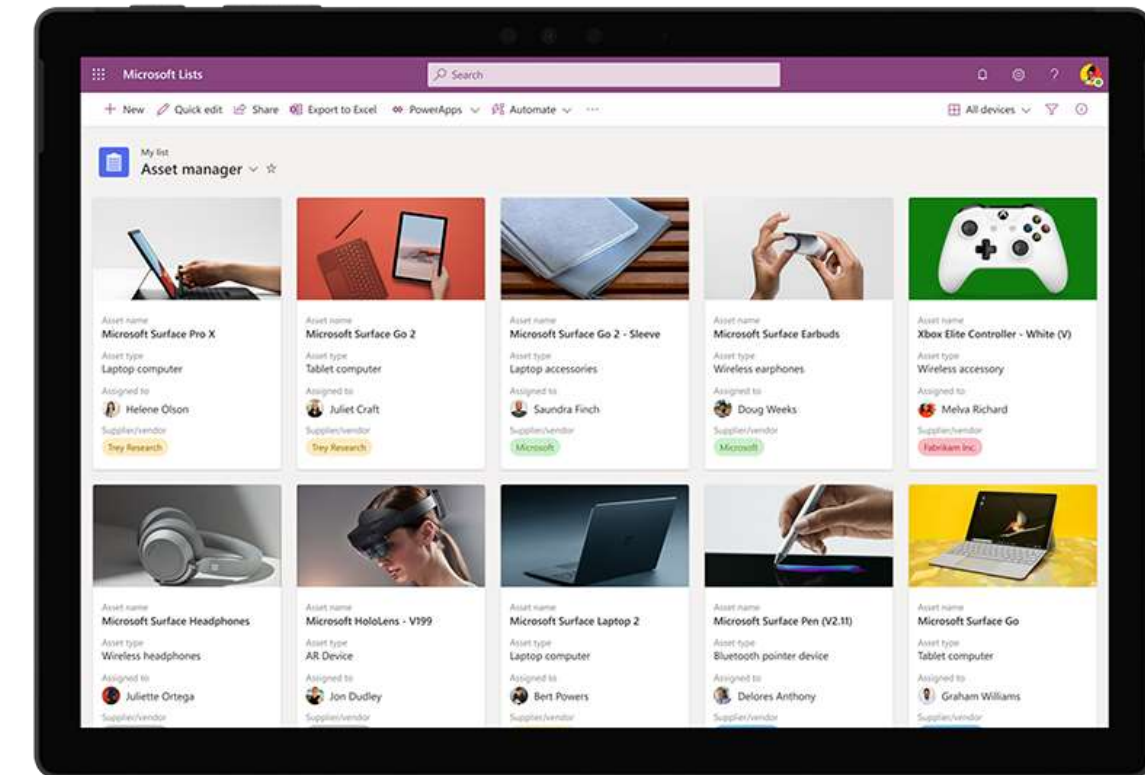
Microsoft Lists

Search

+ New  Quick edit  Share  Export to Excel  PowerApps  Automate  ···

All devices

My list
Asset manager

Asset name
Microsoft Surface Pro X
Asset type
Laptop computer
Assigned to
Helene Olson
Supplier/vendor
Trey Research

Asset name
Microsoft Surface Go 2
Asset type
Tablet computer
Assigned to
Juliet Craft
Supplier/vendor
Trey Research

Asset name
Microsoft Surface Go 2 - Sleeve
Asset type
Laptop accessories
Assigned to
Saundra Finch
Supplier/vendor
Microsoft

Asset name
Microsoft Surface Earbuds
Asset type
Wireless earphones
Assigned to
Doug Weeks
Supplier/vendor
Microsoft

Asset name
Xbox Elite Controller - White (V)
Asset type
Wireless accessory
Assigned to
Melva Richard
Supplier/vendor
Fabrikam Inc.

Asset name
Microsoft Surface Headphones
Asset type
Wireless headphones
Assigned to
Juliette Ortega
Supplier/vendor

Asset name
Microsoft HoloLens - V199
Asset type
AR Device
Assigned to
Jon Dudley
Supplier/vendor

Asset name
Microsoft Surface Laptop 2
Asset type
Laptop computer
Assigned to
Bert Powers
Supplier/vendor

Asset name
Microsoft Surface Pen (V2.11)
Asset type
Bluetooth pointer device
Assigned to
Delores Anthony
Supplier/vendor

Asset name
Microsoft Surface Go
Asset type
Tablet computer
Assigned to
Graham Williams
Supplier/vendor